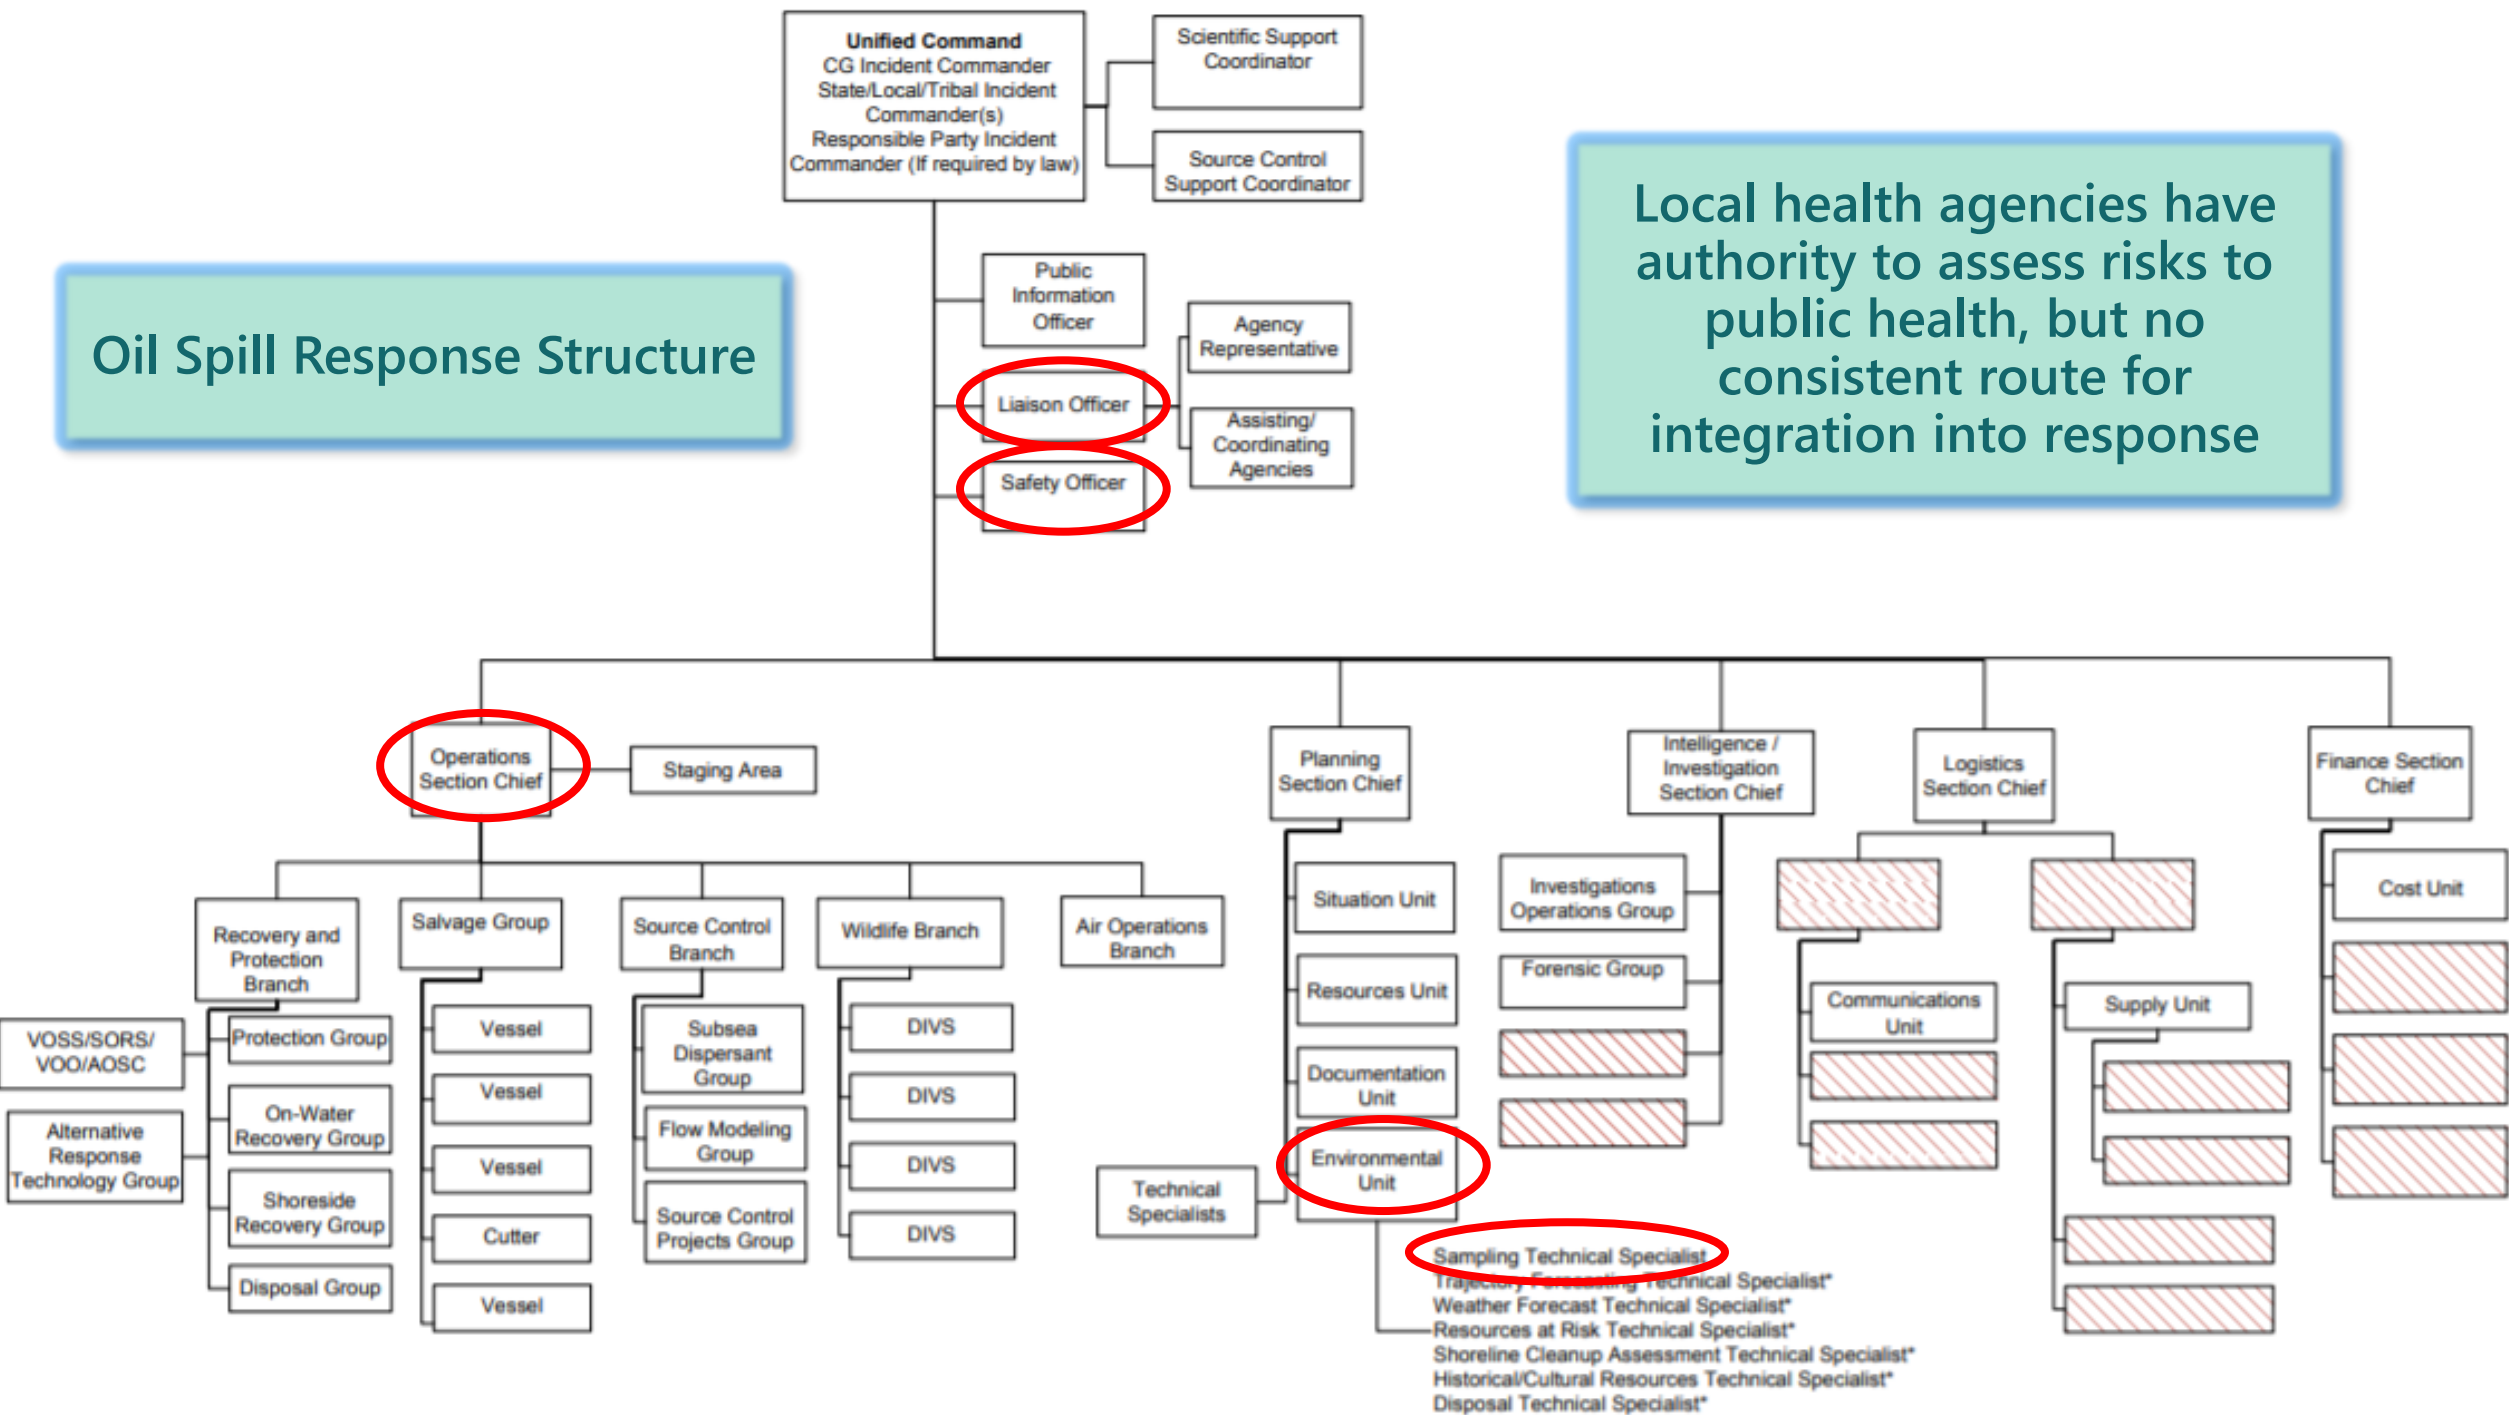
Oil Spill Response Structure

Unified Command
CG Incident Commander
State/Local/Tribal Incident Commander(s)
Responsible Party Incident Commander (If required by law)

Scientific Support Coordinator

Source Control Support Coordinator

Local health agencies have authority to assess risks to public health, but no consistent route for integration into response

Public Information Officer

Liaison Officer

Safety Officer

Agency Representative

Assisting/ Coordinating Agencies

Operations Section Chief

Staging Area

Planning Section Chief

Intelligence / Investigation Section Chief

Logistics Section Chief

Finance Section Chief

Recovery and Protection Branch

Salvage Group

Source Control Branch

Wildlife Branch

Air Operations Branch

VOSS/SORS/ VOO/AOSC

Alternative Response Technology Group

Protection Group

On-Water Recovery Group

Shoreside Recovery Group

Disposal Group

Vessel

Vessel

Vessel

Cutter

Vessel

Subsea Dispersant Group

Flow Modeling Group

Source Control Projects Group

DIVS

DIVS

DIVS

DIVS

Technical Specialists

Situation Unit

Resources Unit

Documentation Unit

Environmental Unit

Investigations Operations Group

Forensic Group

Communications Unit

Supply Unit

Cost Unit

Sampling Technical Specialist
Trajectory Forecasting Technical Specialist*
Weather Forecast Technical Specialist*
Resources at Risk Technical Specialist*
Shoreline Cleanup Assessment Technical Specialist*
Historical/Cultural Resources Technical Specialist*
Disposal Technical Specialist*